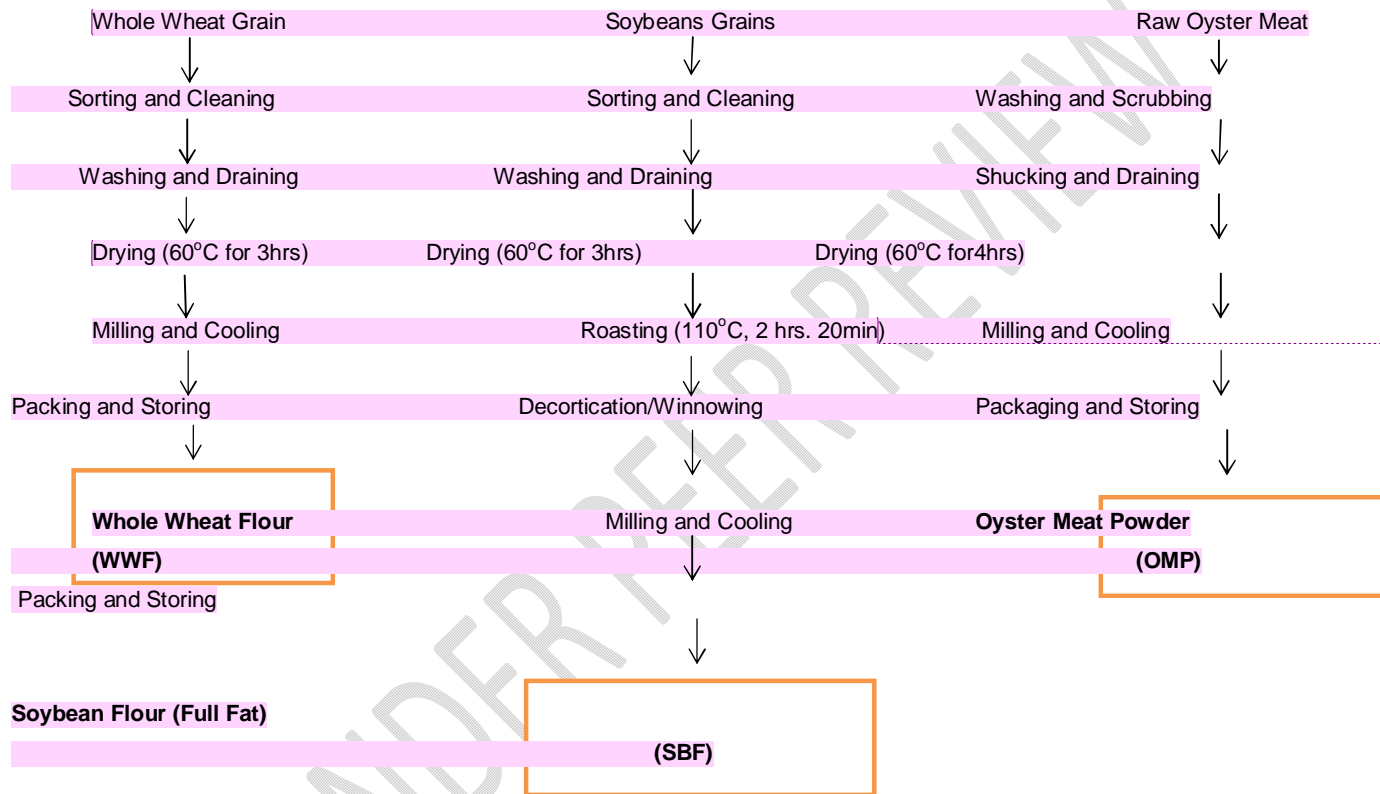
Whole Wheat Grain Soybeans Grains Raw Oyster Meat

Sorting and Cleaning Sorting and Cleaning Washing and Scrubbing

Washing and Draining Washing and Draining Shucking and Draining

Drying ($60^oC$ for 3hrs) Drying ($60^oC$ for 3hrs) Drying ($60^oC$ for4hrs)

Milling and Cooling Roasting ($110^oC$, 2 hrs. 20min) Milling and Cooling

Packing and Storing Decortication/Winnowing Packaging and Storing

**Whole Wheat Flour** Milling and Cooling **Oyster Meat Powder**

**(WWF)** **(OMP)**

Packing and Storing

**Soybean Flour (Full Fat)**

**(SBF)**

UNDER PEER REVIEW